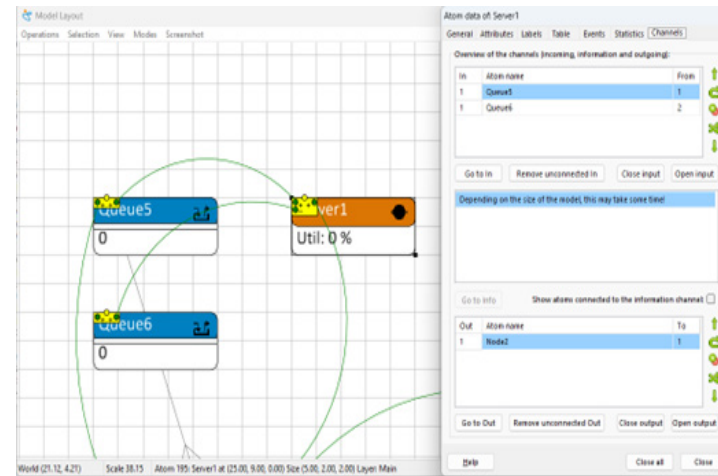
Model Layout

Operations Selection View Modes Screenshot

Queue5

0

Server1

Util: 0 %

Queue6

0

World (21.12, 4.21) Scale 38.15 Atom 195: Server1 at (25.00, 9.00, 0.00) Size (5.00, 2.00, 2.00) Layer Main

Atom data of Server1

General Attributes Labels Table Events Statistics Channels

Overview of the channels (incoming, information and outgoing):

| In | Atom name | From |
|---|---|---|
| 1 | Queue5 | 1 |
| 1 | Queue6 | 2 |

Go to In Remove unconnected In Close input Open input

Depending on the size of the model, this may take some time!

Go to Info Show atoms connected to the information channel

| Out | Atom name | To |
|---|---|---|
| 1 | Node2 | 1 |

Go to Out Remove unconnected Out Close output Open output

Help Close all Close